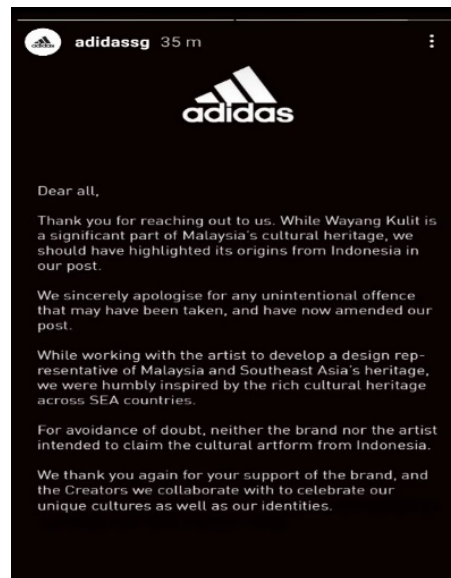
adidassg 35 m

adidas

Dear all,

Thank you for reaching out to us. While Wayang Kulit is a significant part of Malaysia's cultural heritage, we should have highlighted its origins from Indonesia in our post.

We sincerely apologise for any unintentional offence that may have been taken, and have now amended our post.

While working with the artist to develop a design representative of Malaysia and Southeast Asia's heritage, we were humbly inspired by the rich cultural heritage across SEA countries.

For avoidance of doubt, neither the brand nor the artist intended to claim the cultural artform from Indonesia.

We thank you again for your support of the brand, and the Creators we collaborate with to celebrate our unique cultures as well as our identities.